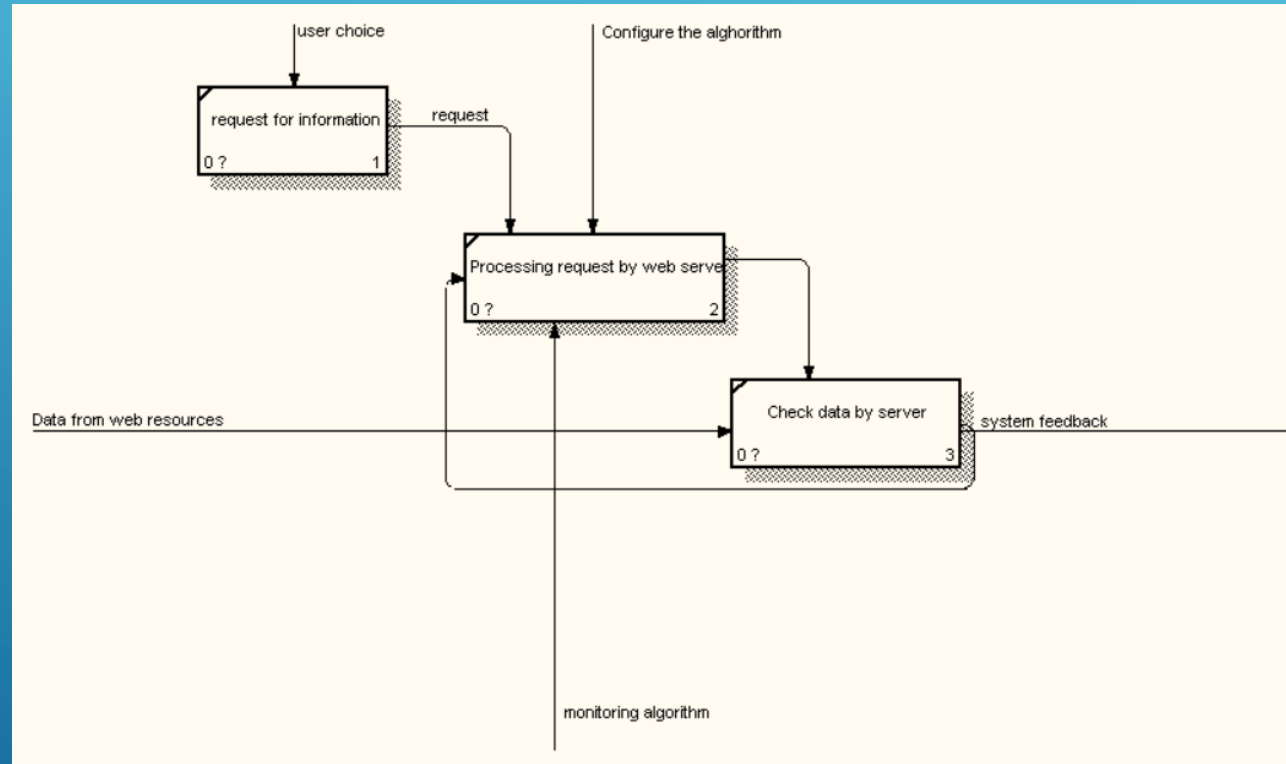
user choice

Configure the alghorithm

request for information

0 ?

1

request

Processing request by web serve

0 ?

2

Data from web resources

Check data by server

0 ?

3

system feedback

monitoring algorithm